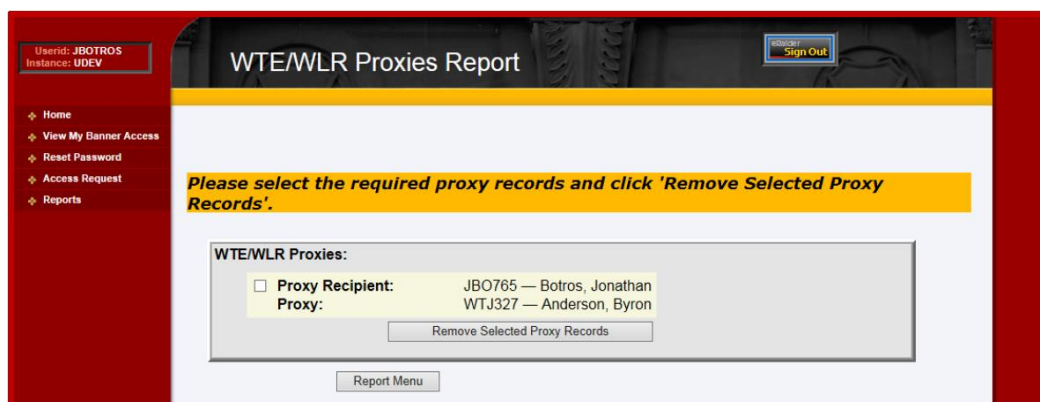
Userid: JBOTROS
Instance: UDEV

WTE/WLR Proxies Report

eRaider
Sign Out

Home
View My Banner Access
Reset Password
Access Request
Reports

Please select the required proxy records and click 'Remove Selected Proxy Records'.

WTE/WLR Proxies:

| | | |
|---|---|---|
| ☐ | Proxy Recipient: | JBO765 — Botros, Jonathan |
| | Proxy: | WTJ327 — Anderson, Byron |

Remove Selected Proxy Records

Report Menu